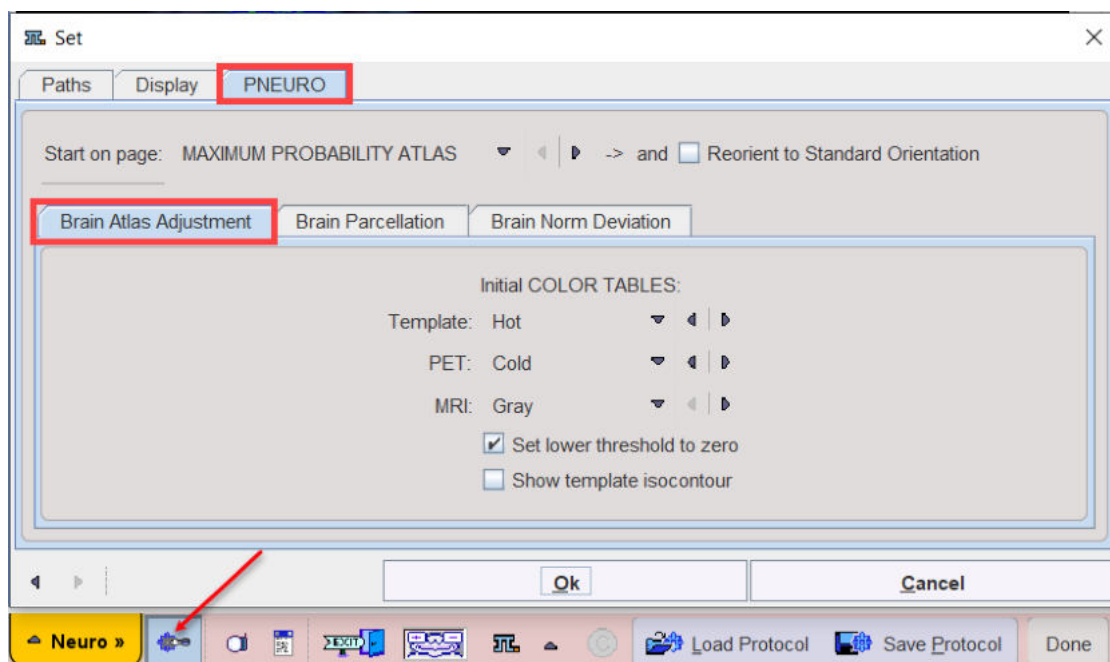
Set

Paths | Display | PNEURO

Start on page: MAXIMUM PROBABILITY ATLAS -> and Reorient to Standard Orientation

Brain Atlas Adjustment | Brain Parcellation | Brain Norm Deviation

Initial COLOR TABLES:

Template: Hot

PET: Cold

MRI: Gray

Set lower threshold to zero

Show template isocontour

Ok

Cancel

Neuro »

EXIT

Load Protocol

Save Protocol

Done